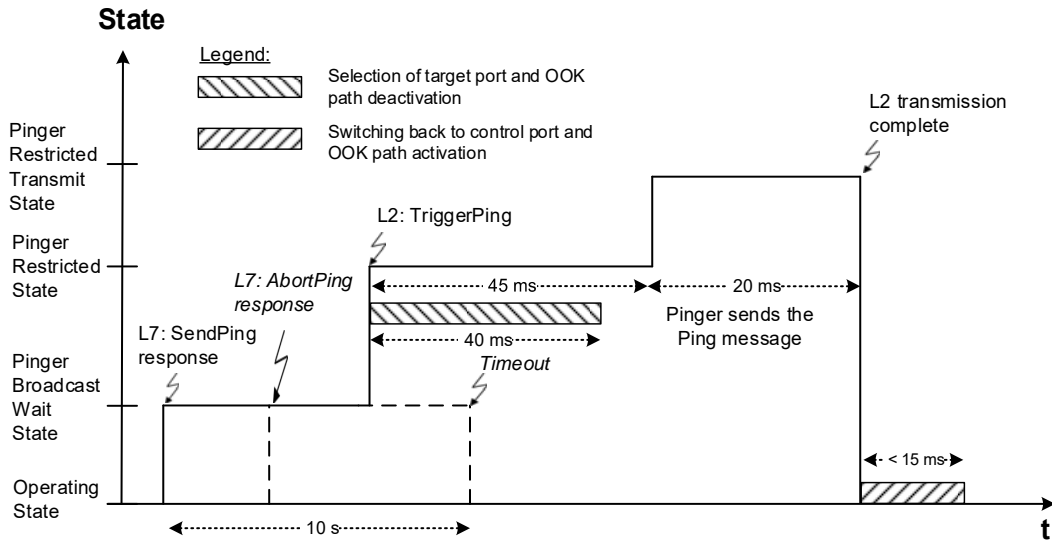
State

Legend:

Selection of target port and OOK path deactivation

Switching back to control port and OOK path activation

L2 transmission complete

Pinger Restricted Transmit State

L2: TriggerPing

Pinger Restricted State

L7: AbortPing response

45 ms

20 ms

Pinger sends the Ping message

L7: SendPing response

40 ms

Timeout

Pinger Broadcast Wait State

< 15 ms

Operating State

10 s

t